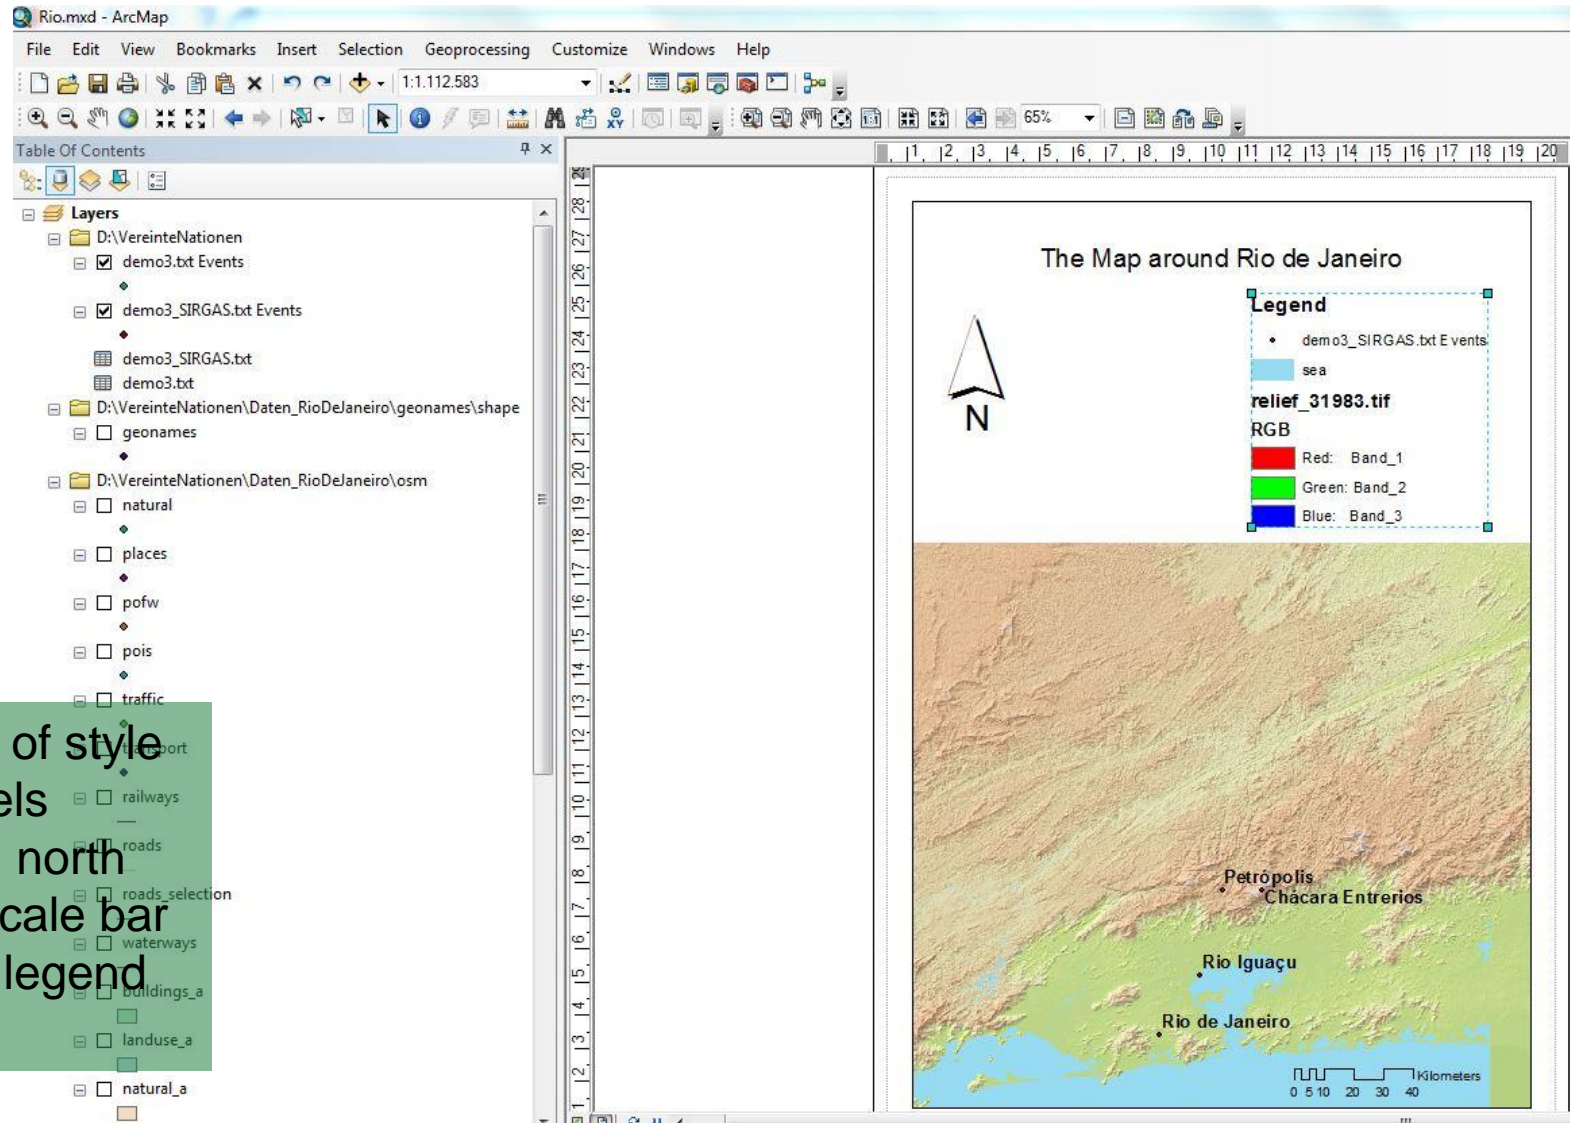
Rio.mxd - ArcMap

File Edit View Bookmarks Insert Selection Geoprocessing Customize Windows Help

1:1.112.583

65%

Table Of Contents

Layers
D:\VereinteNationen
demo3.txt Events
demo3_SIRGAS.txt Events
demo3_SIRGAS.txt
demo3.txt
D:\VereinteNationen\Daten_RioDeJaneiro\geonames\shape
geonames
D:\VereinteNationen\Daten_RioDeJaneiro\osm
natural
places
pofw
pois
traffic
transport
railways
roads
roads_selection
waterways
buildings_a
landuse_a
natural_a

of style
els
north
cale bar
legend

1 2 3 4 5 6 7 8 9 10 11 12 13 14 15 16 17 18 19 20

28 27 26 25 24 23 22 21 20 19 18 17 16 15 14 13 12 11 10 9 8 7 6 5 4 3 2 1

The Map around Rio de Janeiro

Legend
demo3_SIRGAS.txt Events
sea
relief_31983.tif
RGB
Red: Band_1
Green: Band_2
Blue: Band_3

N

Petrópolis
Chácara Entrerios
Rio Iguaçu
Rio de Janeiro

0 5 10 20 30 40 Kilometers